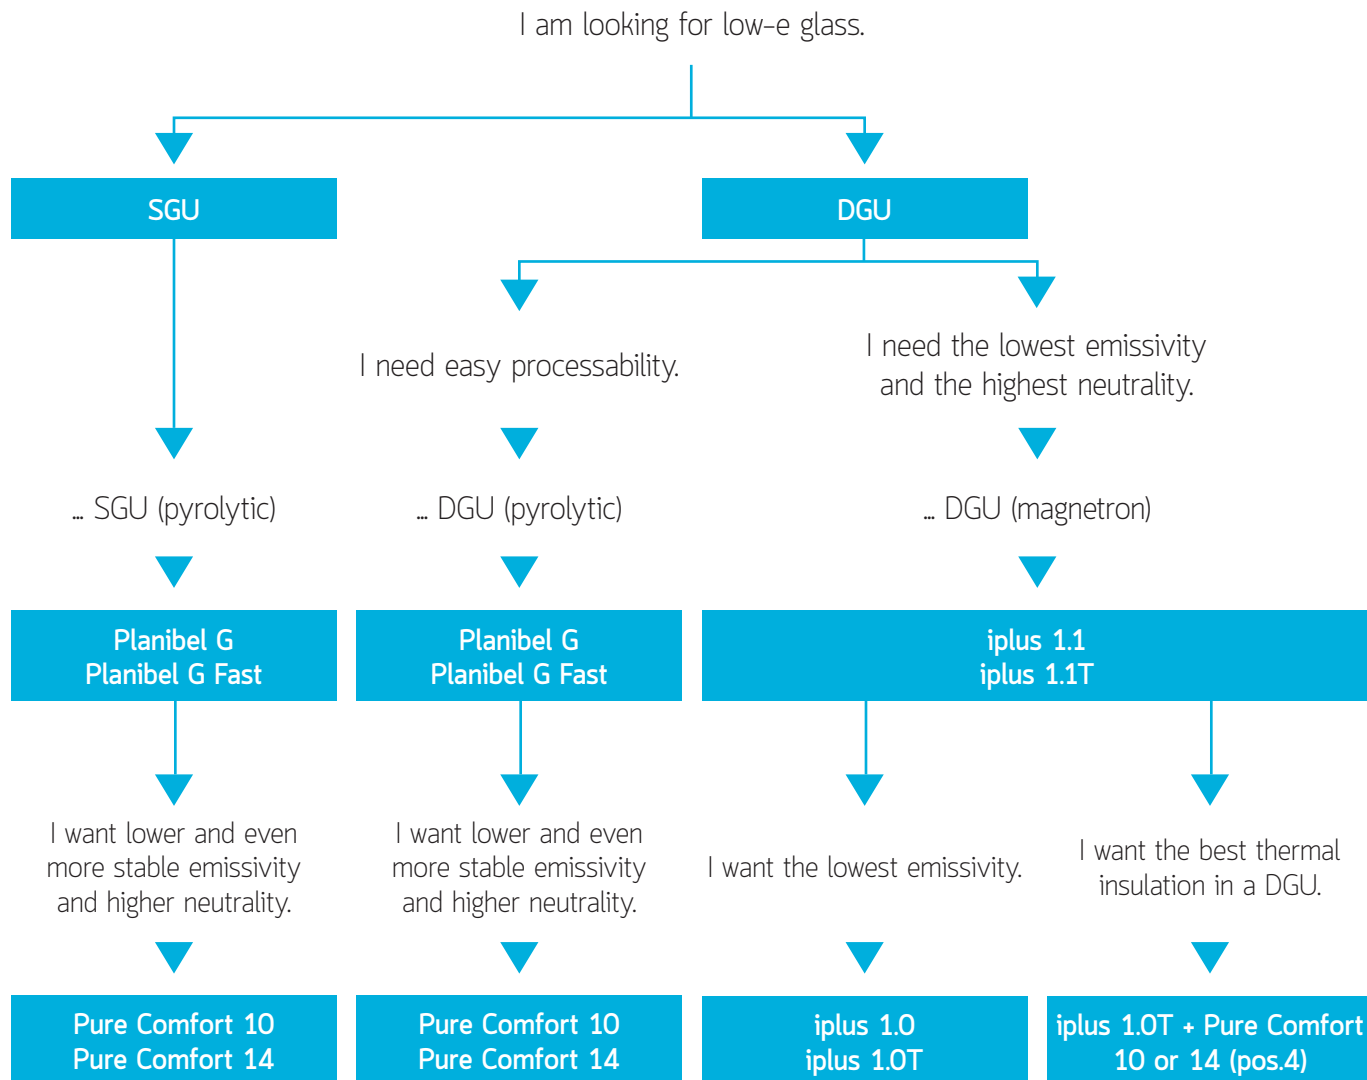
I am looking for low-e glass.

SGU

DGU

I need easy processability.

I need the lowest emissivity and the highest neutrality.

... SGU (pyrolytic)

... DGU (pyrolytic)

... DGU (magnetron)

Planibel G
Planibel G Fast

Planibel G
Planibel G Fast

iplus 1.1
iplus 1.1T

I want lower and even more stable emissivity and higher neutrality.

I want lower and even more stable emissivity and higher neutrality.

I want the lowest emissivity.

I want the best thermal insulation in a DGU.

Pure Comfort 10
Pure Comfort 14

Pure Comfort 10
Pure Comfort 14

iplus 1.0
iplus 1.0T

iplus 1.0T + Pure Comfort 10 or 14 (pos.4)